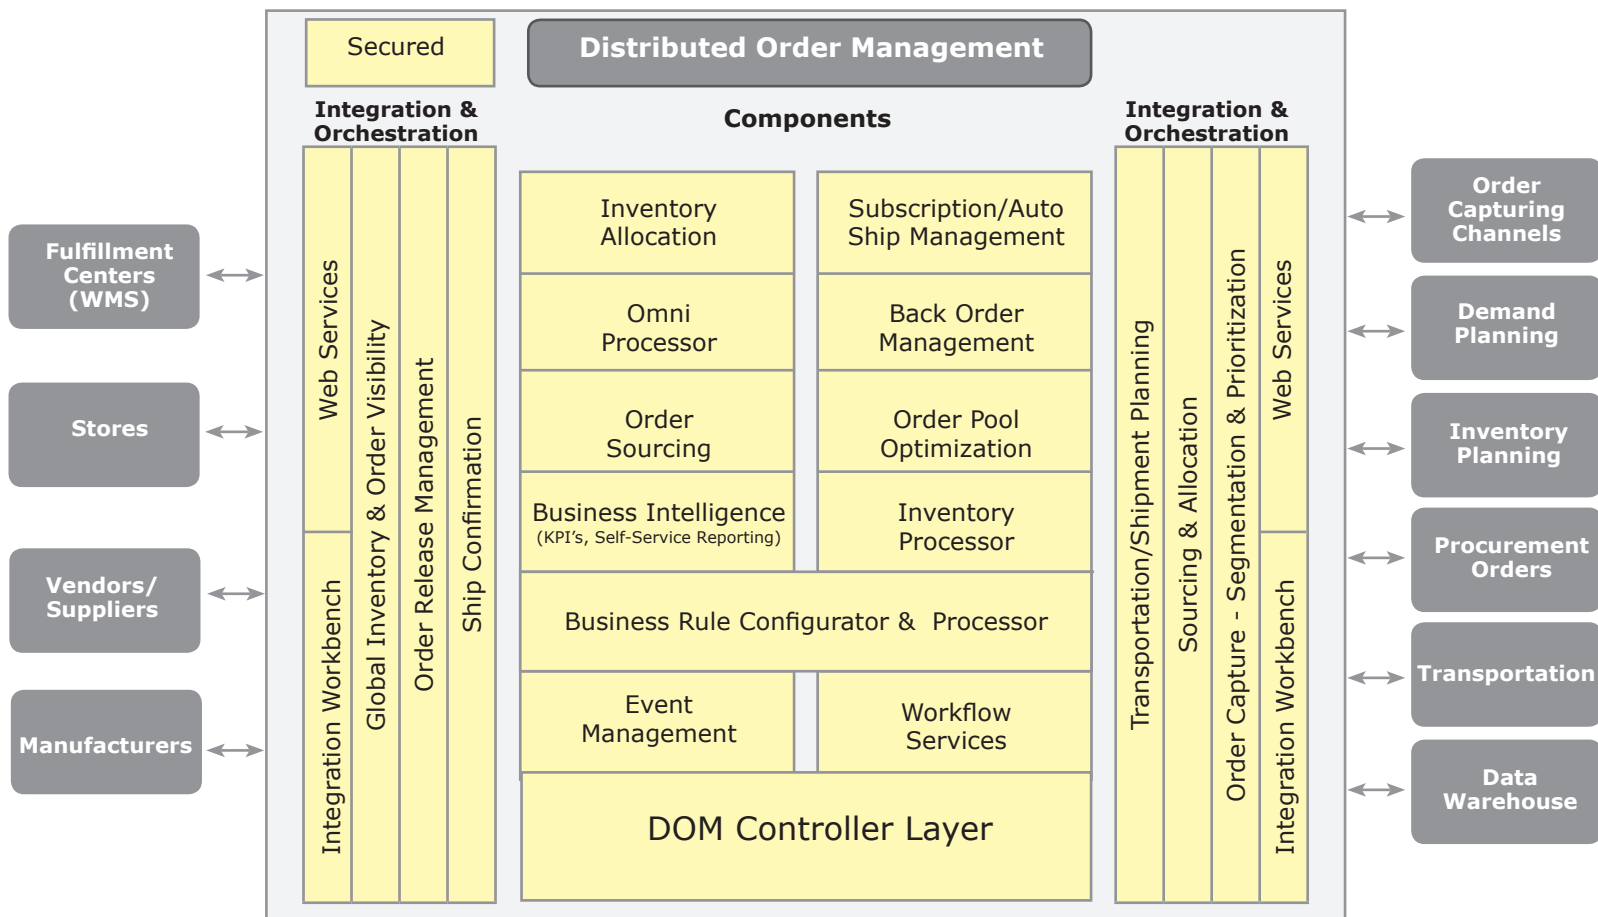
Secured

Distributed Order Management

Fulfillment Centers (WMS)

Stores

Vendors/ Suppliers

Manufacturers

Integration & Orchestration

Web Services

Integration Workbench

Global Inventory & Order Visibility

Order Release Management

Ship Confirmation

Components

Inventory Allocation

Subscription/Auto Ship Management

Omni Processor

Back Order Management

Order Sourcing

Order Pool Optimization

Business Intelligence
(KPI's, Self-Service Reporting)

Inventory Processor

Business Rule Configurator & Processor

Event Management

Workflow Services

DOM Controller Layer

Integration & Orchestration

Transportation/Shipment Planning

Sourcing & Allocation

Order Capture - Segmentation & Prioritization

Web Services

Integration Workbench

Order Capturing Channels

Demand Planning

Inventory Planning

Procurement Orders

Transportation

Data Warehouse